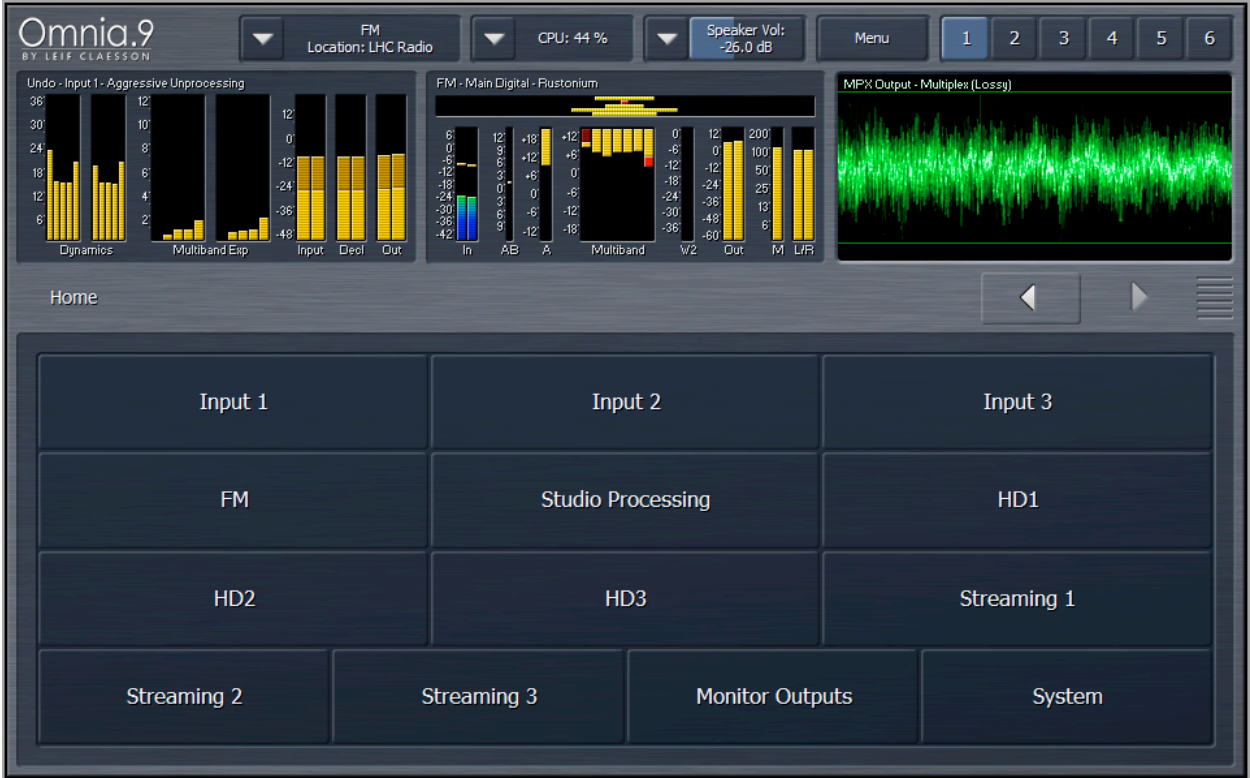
Omnia.9
BY LEIF CLAESSON

FM
Location: LHC Radio

CPU: 44 %

Speaker Vol:
-26.0 dB

Menu

1 2 3 4 5 6

Undo - Input 1 - Aggressive Unprocessing
36 30 24 18 12 6
Dynamics
12 10 8 6 4 2
Multiband Exp
12 0 -12 -24 -36 -48
Input Decl Out

FM - Main Digital - Rustonium
6 0 -6 -12 -18 -24 -30 -36 -42
In
12 9 6 3 0 3 6 9
AB
+18 +12 +6 0 -6 -12
A
+12 +6 0 -6 -12 -18
Multiband
0 -6 -12 -18 -24 -30 -36
W2
12 0 -12 -24 -36 -48 -60
Out
200 100 50 25 13 6
M L/R

MPX Output - Multiplex (Lossy)

Home

Input 1
Input 2
Input 3
FM
Studio Processing
HD1
HD2
HD3
Streaming 1
Streaming 2
Streaming 3
Monitor Outputs
System